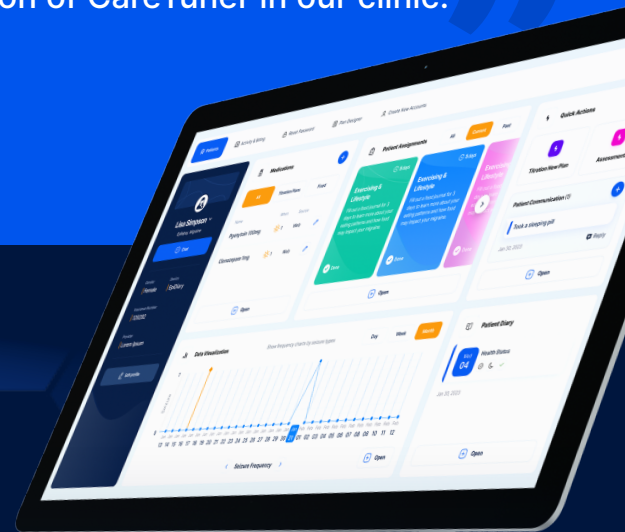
on of CareTuner in our clinic.

Patients
Activity & Billing
Reset Password
Plan Designer
Create New Accounts

Lisa Simpson
Chat

Medications
All
Titration Plans
Fixed
Pyrimidin 100mg
Clonazepam 1mg
Open

Patient Assignments
All
Current
Past
Exercising & Lifestyle
Exercising & Lifestyle
Exercising & Lifestyle
Done
Done
Open

Quick Actions
Titration New Plan
Assessment
Patient Communication
Took a sleeping pill
Reply
Jan 20, 2023
Open

Data Visualization
Day
Week
Month
Seizure Frequency
Open

Patient Diary
04
Health Status
Jan 20, 2023
Open